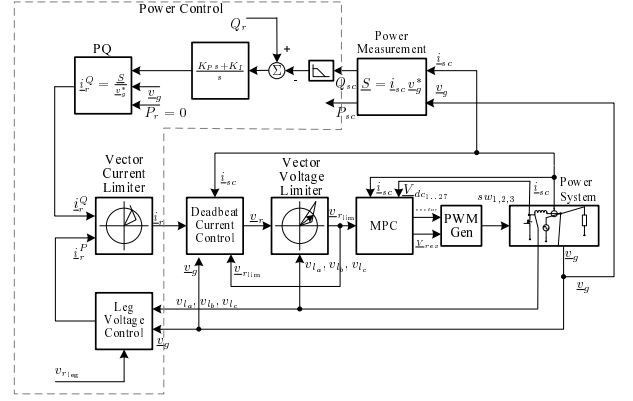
Power Control

$Q_r$

+

-

$\Sigma$

$\frac{K_P s + K_I}{s}$

PQ

$\underline{i}_r^Q = \frac{S}{\underline{v}_g^*}$

$\underline{v}_g$

$P_r = 0$

Power Measurement

$Q_{sc}$ $\underline{S} = \underline{i}_{sc}\,\underline{v}_g^*$

$P_{sc}$

$\underline{i}_{sc}$

$\underline{v}_g$

Vector Current Limiter

$\underline{i}_r^Q$

$\underline{i}_r^P$

$\underline{i}_r$

$\underline{i}_{sc}$

Deadbeat Current Control

$\underline{v}_g$

$\underline{v}_{r_{\lim}}$

$\underline{v}_r$

Vector Voltage Limiter

$v_{l_a}, v_{l_b}, v_{l_c}$

$\underline{v}_{r_{\lim}}$

MPC

$\underline{i}_{sc}$

$V_{dc_{1...27}}$

$\underline{v}_{res}$

PWM Gen

$sw_{1,2,3}$

$\underline{i}_{sc}$

Power System

$\underline{v}_g$

$\underline{v}_g$

Leg Voltage Control

$v_{l_a}, v_{l_b}, v_{l_c}$

$\underline{v}_g$

$v_{r_{\text{leg}}}$